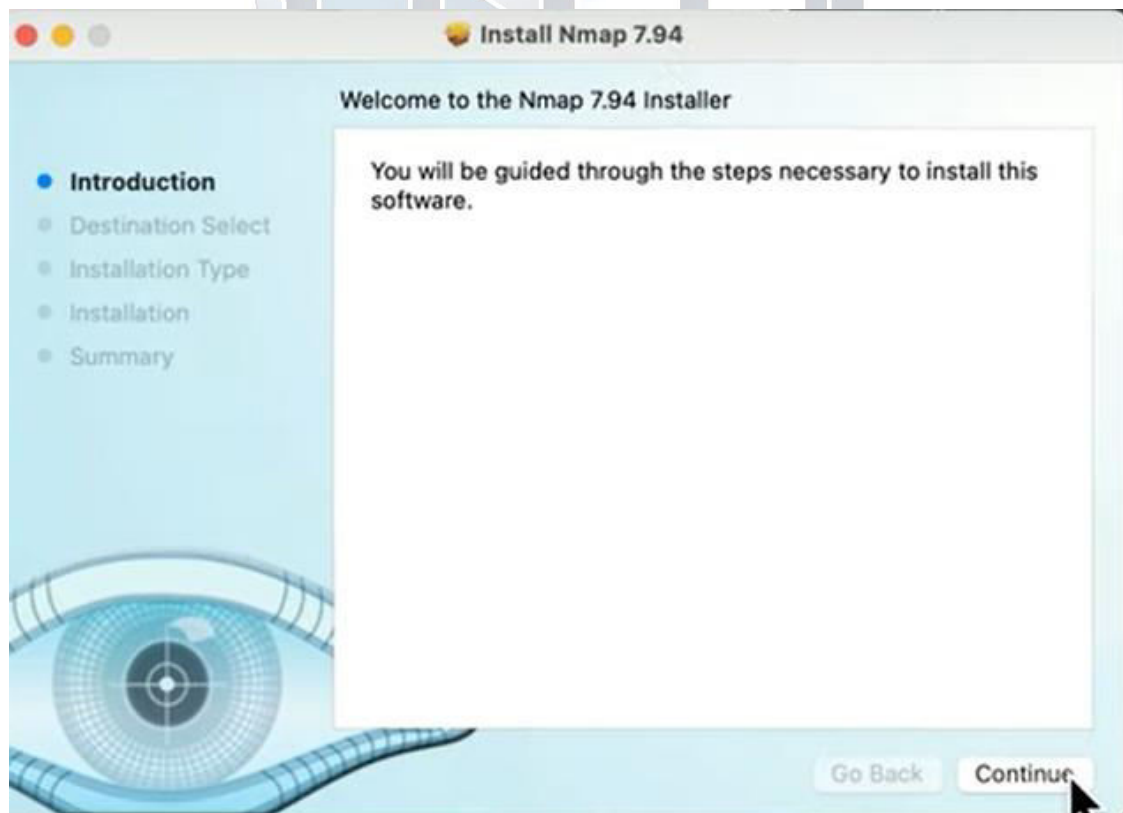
Install Nmap 7.94

Welcome to the Nmap 7.94 Installer

Introduction
Destination Select
Installation Type
Installation
Summary

You will be guided through the steps necessary to install this software.

Go Back
Continue